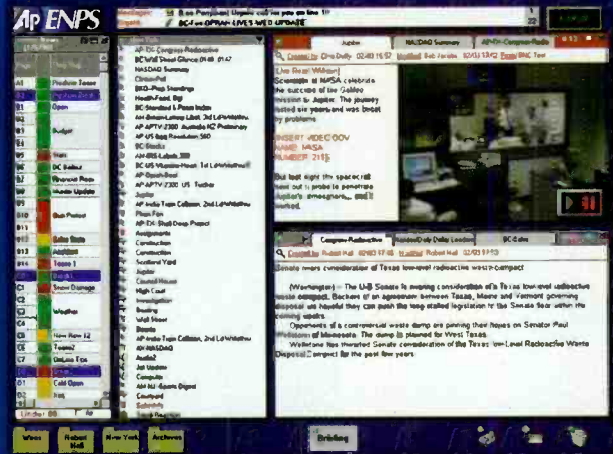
AP ENPS

Messages: Bob Pomplani: Update on you on line 10
Rundown: BC-Fire OPRAH LIVES WED UPDATE

A1 Produce Texas
A2 Foghorn Bird
B1 Open
B2 Budget
B5 Iran
B6 BC Satbut
B7 Minerals Piece
B8 Senate Update
B10 Bus Protest
B12 Sales Stats
A3 Tease 1
C1 Snow Damage
C2 Weather
C3 New Now 12
C5 Tease 2
C7 OnLine Tips
D1 Cold Open

AP DC Congress Radioactive
BC Wall Street Glance 01-01 01:47
NASDAQ Summary
ClosingPoll
BKO-Pop Standings
Health-Food, Bgl
BC Standard & Poors Index
AM Britain-Lottery Libel, 3rd Ld-Writethru
AP APTV 2300 Australia KC Preliminary
AP US Bug Resolution 550
BC Stocks
AM-BRS-Labels 380
BC US Massive-Heart 1st Ld-Writethru
AP Oprah-Beef
AP APTV-2300 US Teacher
Jupiter
AP India Train Collision, 2nd Ld-Writethru
Plane Fire
AP-TX Shell Drop Project
Assignments
Construction
Construction
Scotland Yard
Jupiter
Council House
High Court
Investigation
Bowling
Wall Street
Senate
AP India Train Collision, 2nd Ld-Writethru
AM-NASDAQ
Audio2
Jail Update
Computer
AM-HJ-Sports Digest
Courtyard
Sabotage

Jupiter | NASDAQ Summary | APTV-Congress Radio

Created by Chris Duffy 02/03 15:57 Modified Bob Jacobs 02/03 18:02

[Live Read Wilson]
Scientists at NASA celebrate the success of the Galileo mission to Jupiter. The journey lasted six years and was beset by problems.

INSERT VIDEO OOV
NAME: NASA
NUMBER: 2115

But last night the spacecraft sent out its probe to penetrate Jupiter's atmosphere... and it worked.

Congress-Radioactive | Nuclear/Daily Online Leader | BC-Jobs

Created by Robert Hall 02/03 17:08 Modified Robert Hall 02/03 19:53

Senate nears consideration of Texas low-level radioactive waste compact

(Washington) -- The U-S Senate is nearing consideration of a Texas low-level radioactive waste compact. Backers of an agreement between Texas, Maine and Vermont governing disposal say they hope they can push the long stalled legislation to the Senate floor within the coming weeks.

Opponents of a controversial waste dump are pinning their hopes on Senator Paul Wellstone of Minnesota. The dump is planned for West Texas.

Wellstone has thwarted Senate consideration of the Texas low-Level Radioactive Waste Disposal Compact for the past few years.

Wires | Robert Hall | New York | Archives | Briefing